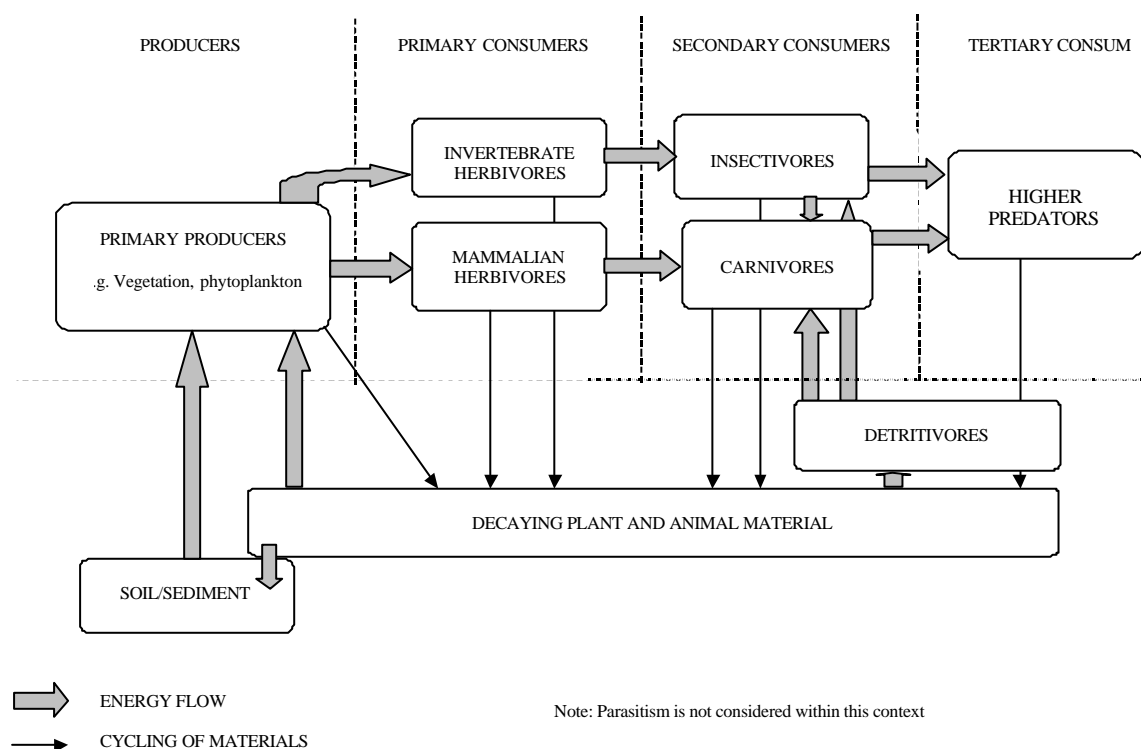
PRODUCERS

PRIMARY CONSUMERS

SECONDARY CONSUMERS

TERTIARY CONSUM

INVERTEBRATE HERBIVORES

INSECTIVORES

HIGHER PREDATORS

PRIMARY PRODUCERS

.g. Vegetation, phytoplankton

MAMMALIAN HERBIVORES

CARNIVORES

DETRITIVORES

DECAYING PLANT AND ANIMAL MATERIAL

SOIL/SEDIMENT

ENERGY FLOW

CYCLING OF MATERIALS

Note: Parasitism is not considered within this context